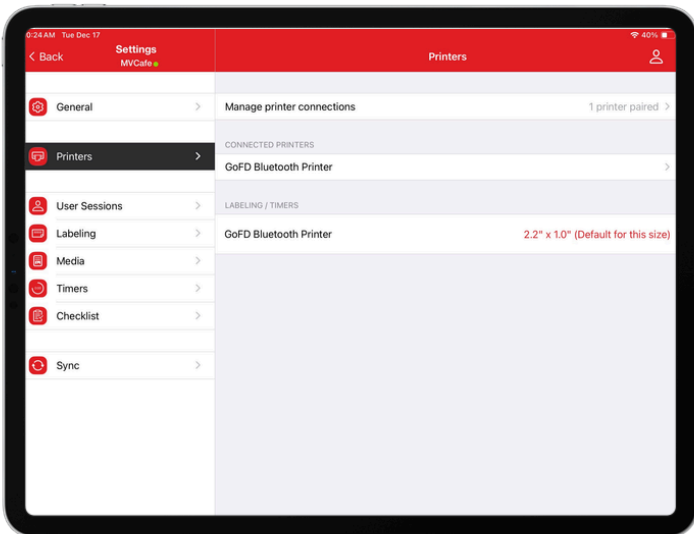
0:24 AM Tue Dec 17

40%

Back

Settings

MVCafe

Printers

General

Printers

User Sessions

Labeling

Media

Timers

Checklist

Sync

Manage printer connections

1 printer paired

CONNECTED PRINTERS

GoFD Bluetooth Printer

LABELING / TIMERS

GoFD Bluetooth Printer

2.2" x 1.0" (Default for this size)